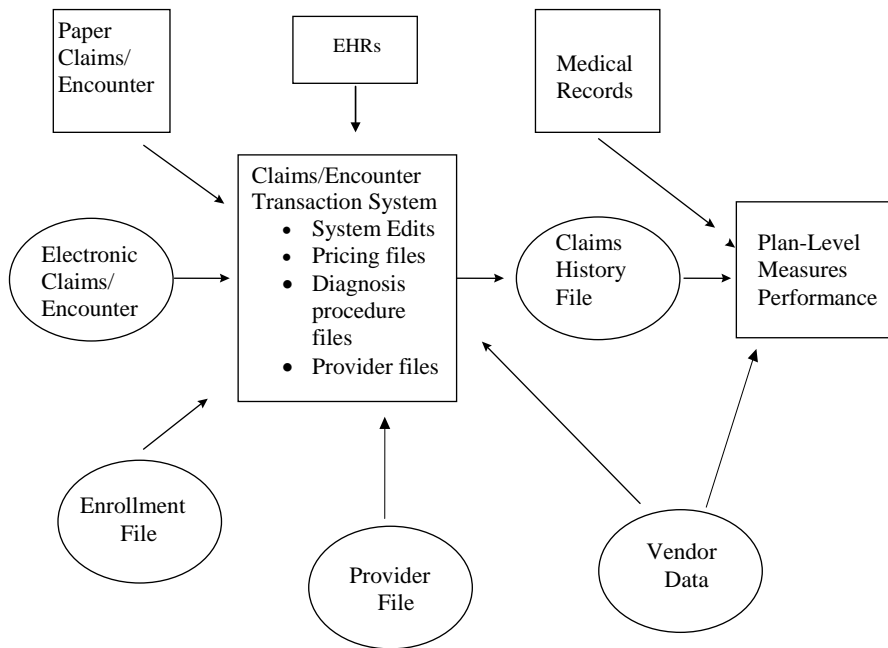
Paper Claims/ Encounter

EHRs

Medical Records

Claims/Encounter Transaction System
- System Edits
- Pricing files
- Diagnosis procedure files
- Provider files

Electronic Claims/ Encounter

Claims History File

Plan-Level Measures Performance

Enrollment File

Provider File

Vendor Data